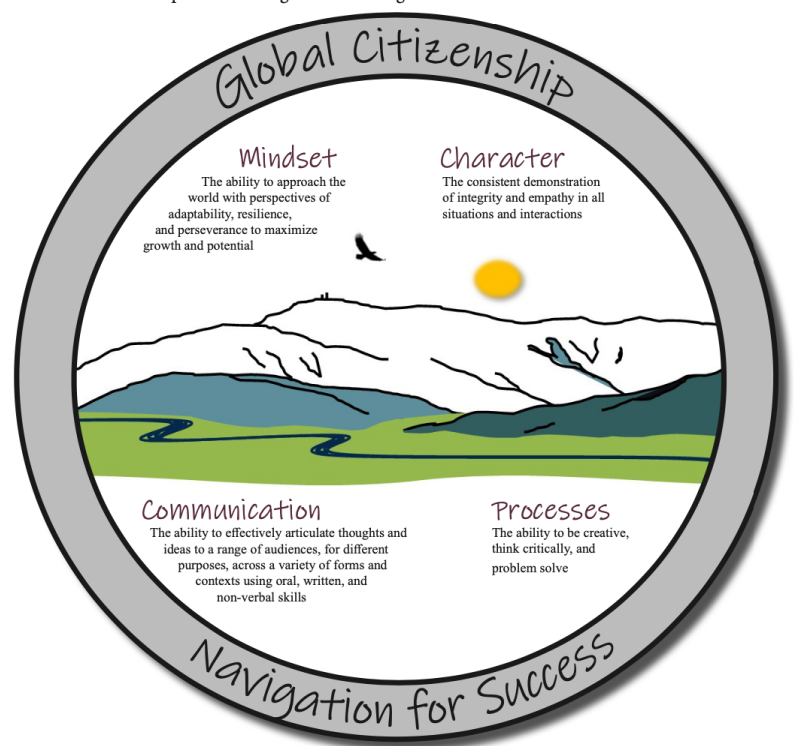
Global Citizenship

Mindset
The ability to approach the world with perspectives of adaptability, resilience, and perseverance to maximize growth and potential

Character
The consistent demonstration of integrity and empathy in all situations and interactions

Communication
The ability to effectively articulate thoughts and ideas to a range of audiences, for different purposes, across a variety of forms and contexts using oral, written, and non-verbal skills

Processes
The ability to be creative, think critically, and problem solve

Navigation for Success